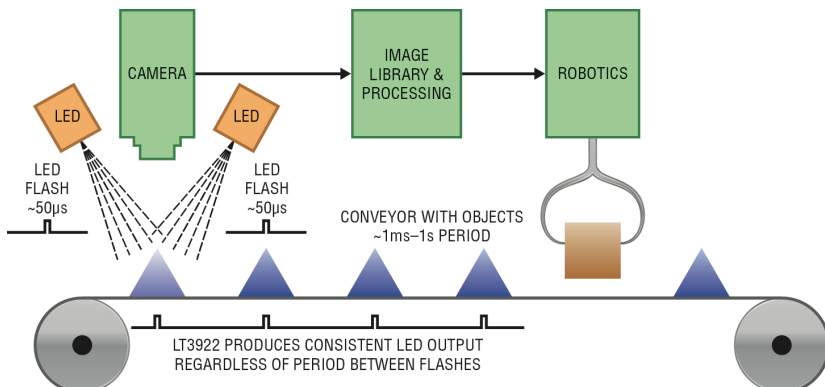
CAMERA

IMAGE LIBRARY & PROCESSING

ROBOTICS

LED

LED

LED FLASH ~50µs

LED FLASH ~50µs

CONVEYOR WITH OBJECTS ~1ms–1s PERIOD

LT3922 PRODUCES CONSISTENT LED OUTPUT REGARDLESS OF PERIOD BETWEEN FLASHES